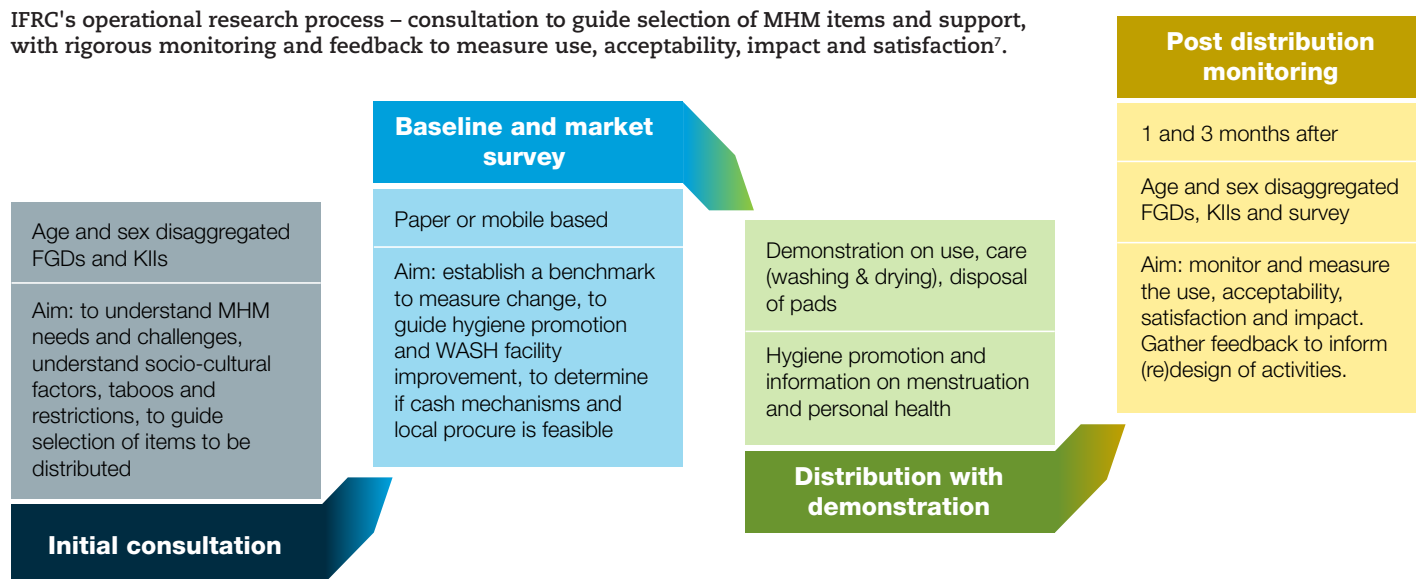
IFRC's operational research process – consultation to guide selection of MHM items and support, with rigorous monitoring and feedback to measure use, acceptability, impact and satisfaction$^7$.

Age and sex disaggregated FGDs and KIIs

Aim: to understand MHM needs and challenges, understand socio-cultural factors, taboos and restrictions, to guide selection of items to be distributed

Initial consultation

Baseline and market survey

Paper or mobile based

Aim: establish a benchmark to measure change, to guide hygiene promotion and WASH facility improvement, to determine if cash mechanisms and local procure is feasible

Demonstration on use, care (washing & drying), disposal of pads

Hygiene promotion and information on menstruation and personal health

Distribution with demonstration

Post distribution monitoring

1 and 3 months after

Age and sex disaggregated FGDs, KIIs and survey

Aim: monitor and measure the use, acceptability, satisfaction and impact. Gather feedback to inform (re)design of activities.